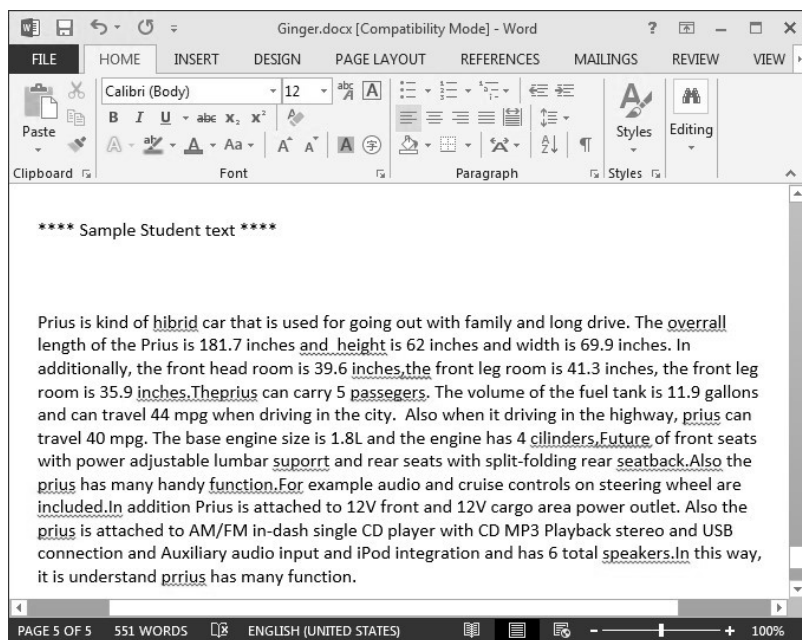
Ginger.docx [Compatibility Mode] - Word

? — □ ✕

FILE HOME INSERT DESIGN PAGE LAYOUT REFERENCES MAILINGS REVIEW VIEW

Calibri (Body) 12

B I U abc $x_2$ $x^2$

A Aa A A

Paste

Styles

Editing

Clipboard Font Paragraph Styles

**** Sample Student text ****

Prius is kind of hibrid car that is used for going out with family and long drive. The overrall length of the Prius is 181.7 inches and height is 62 inches and width is 69.9 inches. In additionally, the front head room is 39.6 inches,the front leg room is 41.3 inches, the front leg room is 35.9 inches.Theprius can carry 5 passegers. The volume of the fuel tank is 11.9 gallons and can travel 44 mpg when driving in the city. Also when it driving in the highway, prius can travel 40 mpg. The base engine size is 1.8L and the engine has 4 cilinders,Future of front seats with power adjustable lumbar suporrt and rear seats with split-folding rear seatback.Also the prius has many handy function.For example audio and cruise controls on steering wheel are included.In addition Prius is attached to 12V front and 12V cargo area power outlet. Also the prius is attached to AM/FM in-dash single CD player with CD MP3 Playback stereo and USB connection and Auxiliary audio input and iPod integration and has 6 total speakers.In this way, it is understand prrius has many function.

PAGE 5 OF 5 551 WORDS ENGLISH (UNITED STATES) 100%